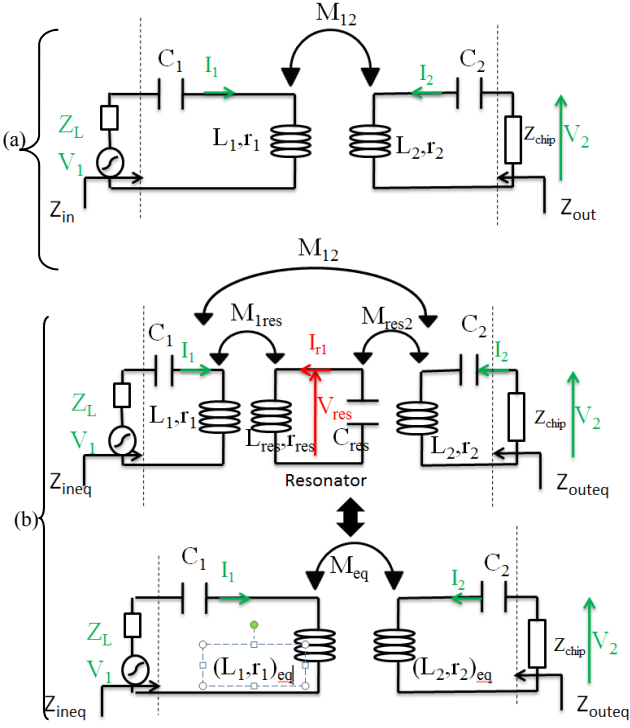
(a)

$M_{12}$

$C_1$ $I_1$

$I_2$ $C_2$

$Z_L$

$V_1$

$L_1,r_1$

$L_2,r_2$

$Z_{chip}$ $V_2$

$Z_{in}$

$Z_{out}$

(b)

$M_{12}$

$M_{1res}$

$M_{res2}$

$C_1$ $I_1$

$I_{r1}$

$C_2$ $I_2$

$Z_L$

$V_1$

$L_1,r_1$

$V_{res}$

$L_{res},r_{res}$

$C_{res}$

$L_2,r_2$

$Z_{chip}$ $V_2$

$Z_{ineq}$

Resonator

$Z_{outeq}$

$C_1$ $I_1$

$M_{eq}$

$I_2$ $C_2$

$Z_L$

$V_1$

$(L_1,r_1)_{eq}$

$(L_2,r_2)_{eq}$

$Z_{chip}$ $V_2$

$Z_{ineq}$

$Z_{outeq}$